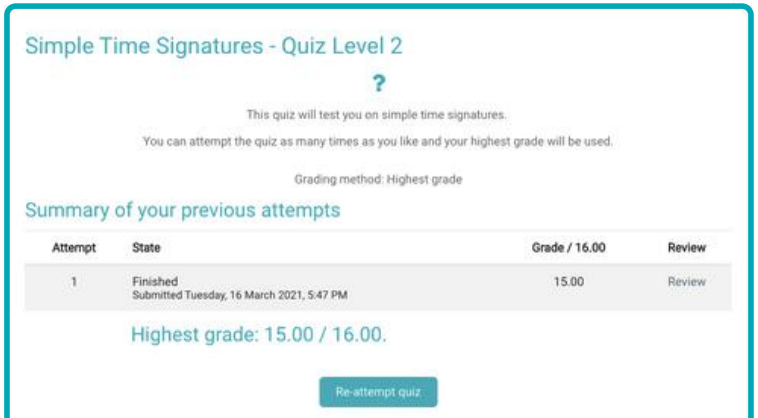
Simple Time Signatures - Quiz Level 2

?

This quiz will test you on simple time signatures.

You can attempt the quiz as many times as you like and your highest grade will be used.

Grading method: Highest grade

Summary of your previous attempts

| Attempt | State | Grade / 16.00 | Review |
|---|---|---|---|
| 1 | Finished<br>Submitted Tuesday, 16 March 2021, 5:47 PM | 15.00 | Review |

Highest grade: 15.00 / 16.00.

Re-attempt quiz